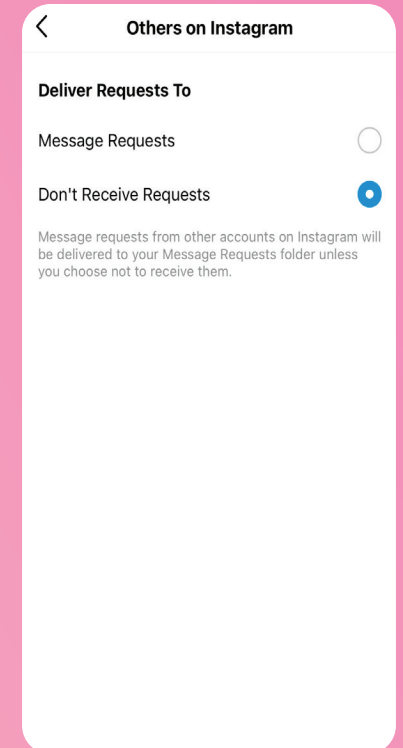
Others on Instagram

Deliver Requests To

Message Requests

Don't Receive Requests

Message requests from other accounts on Instagram will be delivered to your Message Requests folder unless you choose not to receive them.